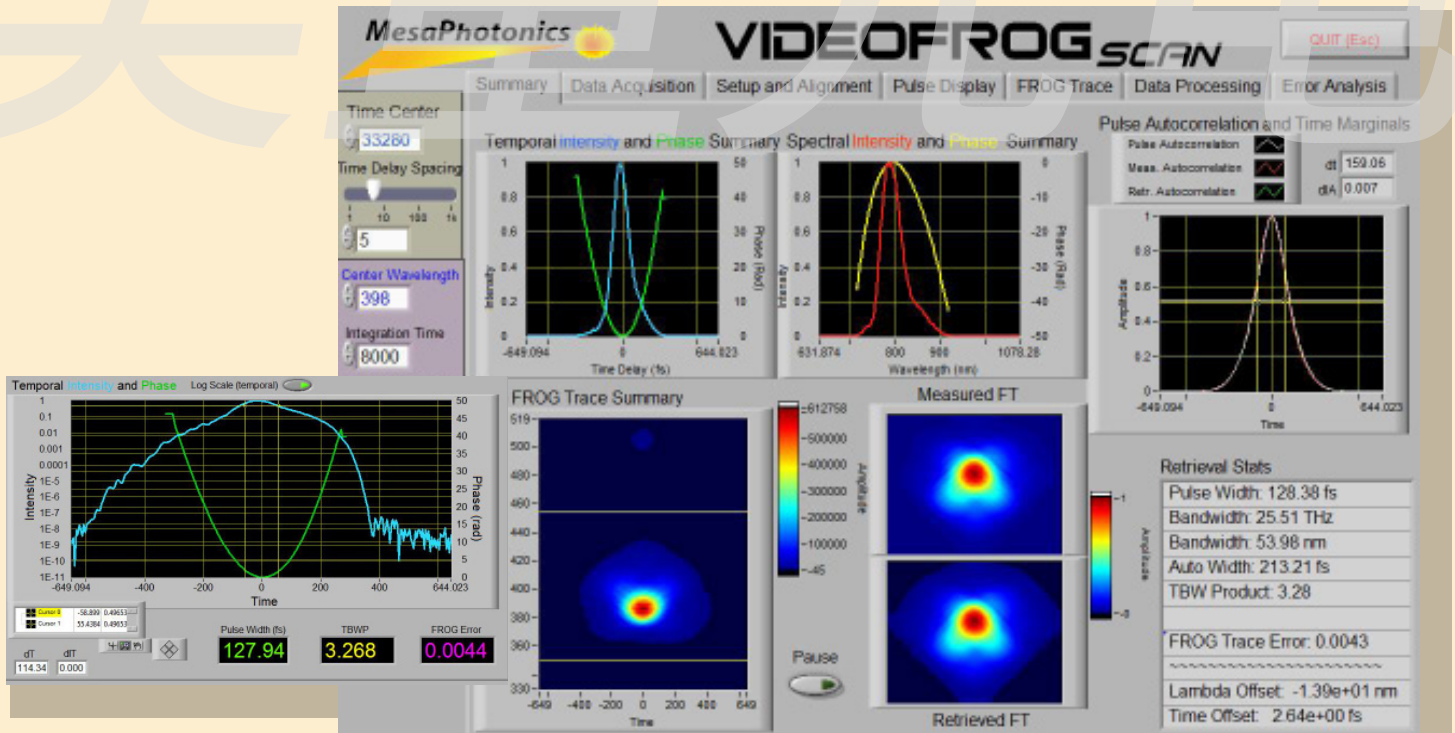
MesaPhotonics

VIDEOFROG SCAN

QUIT (Esc)

Summary | Data Acquisition | Setup and Alignment | Pulse Display | FROG Trace | Data Processing | Error Analysis

Time Center
33280
Time Delay Spacing
1 10 100 1k
5
Center Wavelength
398
Integration Time
8000

Temporal Intensity and Phase Summary

1 0.8 0.6 0.4 0.2 0
Intensity
50 40 30 20 10 0
Phase (Rad)
-649.094 0 644.023
Time Delay (fs)

Spectral Intensity and Phase Summary

1 0.8 0.6 0.4 0.2 0
Intensity
0 -10 -20 -30 -40 -50
Phase (Rad)
631.874 800 900 1078.28
Wavelength (nm)

Pulse Autocorrelation and Time Marginals

Pulse Autocorrelation
Meas. Autocorrelation
Retr. Autocorrelation

dt 159.06
dtA 0.007

1 0.8 0.6 0.4 0.2 0
Amplitude
-649.094 0 644.023
Time

Temporal Intensity and Phase Log Scale (temporal)

1 0.1 0.01 0.001 0.0001 1E-5 1E-6 1E-7 1E-8 1E-9 1E-10 1E-11
Intensity
50 45 40 35 30 25 20 15 10 5 0
Phase (rad)
-649.094 -400 -200 0 200 400 644.023
Time

Cursor 0 -58.899 0.49653
Cursor 1 55.4384 0.49653

dT 114.34
dIT 0.000

Pulse Width (fs)
127.94
TBWP
3.268
FROG Error
0.0044

FROG Trace Summary

519 500 480 460 440 420 400 380 360 330
-649 -400 -200 0 200 400 649
Time

612758
500000
400000
300000
200000
100000
-45
Amplitude

Measured FT

Retrieved FT

1
0
Amplitude

Pause

Retrieval Stats
Pulse Width: 128.38 fs
Bandwidth: 25.51 THz
Bandwidth: 53.98 nm
Auto Width: 213.21 fs
TBW Product: 3.28

FROG Trace Error: 0.0043
~~~~~~~~~~~~~~~~~~~~~~
Lambda Offset: -1.39e+01 nm
Time Offset: 2.64e+00 fs